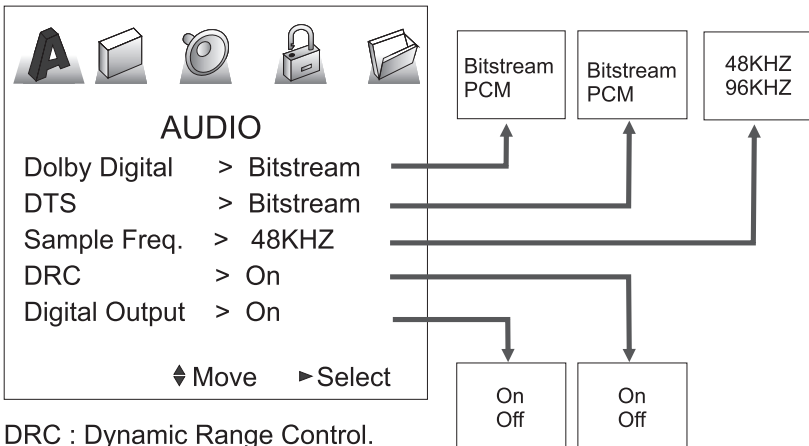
AUDIO

Dolby Digital > Bitstream
DTS > Bitstream
Sample Freq. > 48KHZ
DRC > On
Digital Output > On

♦Move ►Select

Bitstream
PCM

Bitstream
PCM

48KHZ
96KHZ

On
Off

On
Off

DRC : Dynamic Range Control.